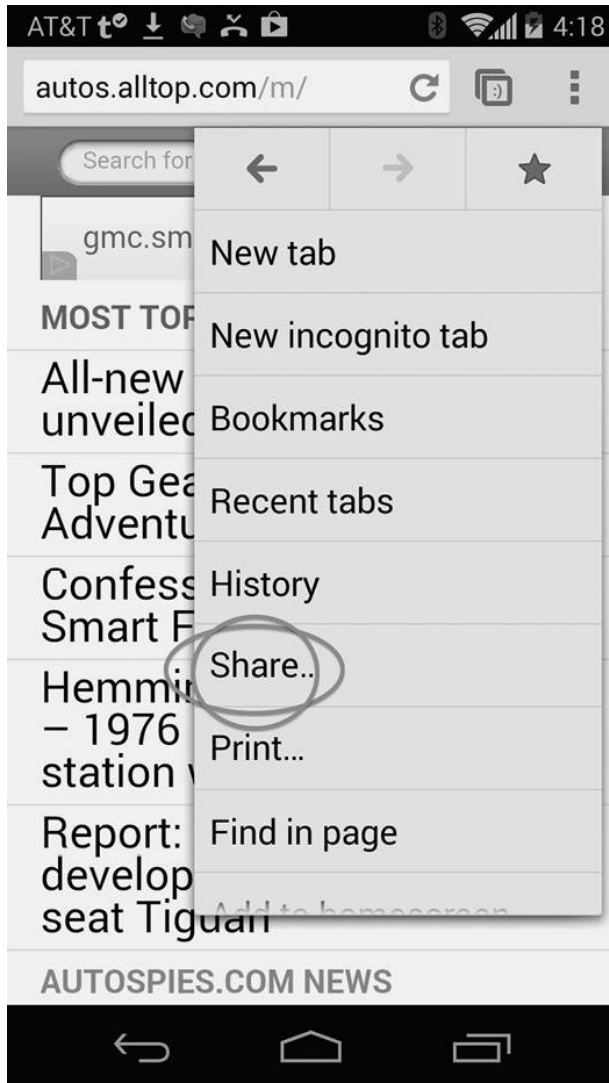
AT&T 4:18

autos.alltop.com/m/

Search for

gmc.sm

MOST TOP

All-new unveiled

Top Gea Adventu

Confess Smart F

Hemmi – 1976 station

Report: develop seat Tiguan

AUTOSPIES.COM NEWS

New tab

New incognito tab

Bookmarks

Recent tabs

History

Share...

Print...

Find in page

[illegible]